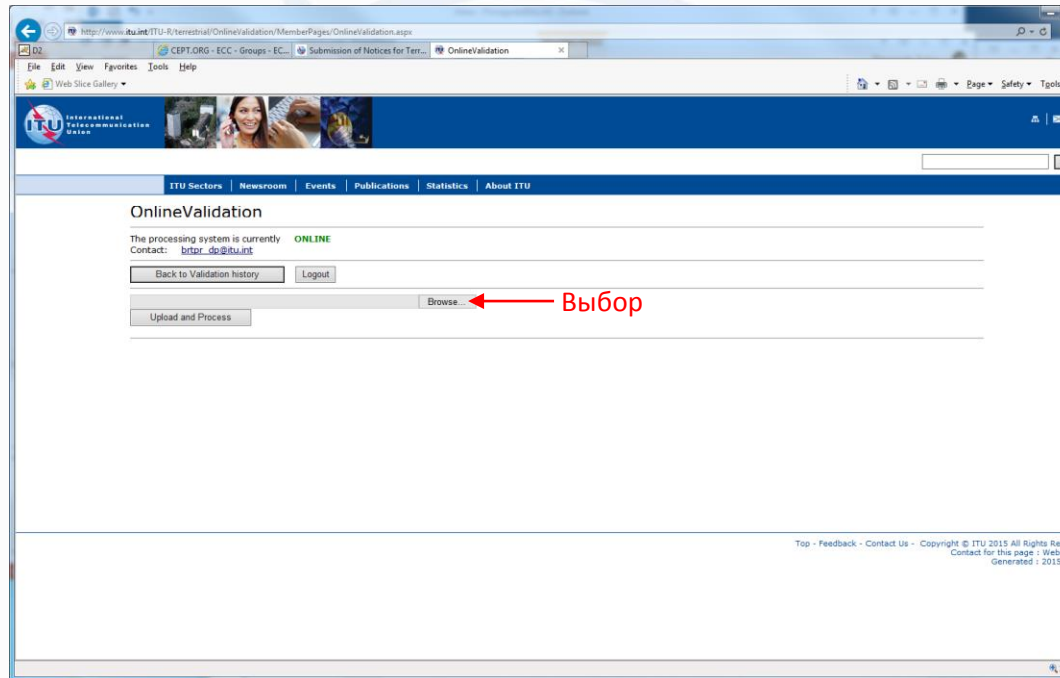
http://www.itu.int/ITU-R/terrestrial/OnlineValidation/MemberPages/OnlineValidation.aspx

D2 | CEPT.ORG - ECC - Groups - EC... | Submission of Notices for Terr... | OnlineValidation

File Edit View Favorites Tools Help

Web Slice Gallery

Page Safety Tools

ITU International Telecommunication Union

ITU Sectors | Newsroom | Events | Publications | Statistics | About ITU

OnlineValidation

The processing system is currently ONLINE
Contact: brtpr_dp@itu.int

Back to Validation history

Logout

Browse...

Выбор

Upload and Process

Top - Feedback - Contact Us - Copyright © ITU 2015 All Rights Re
Contact for this page : Web
Generated : 2015